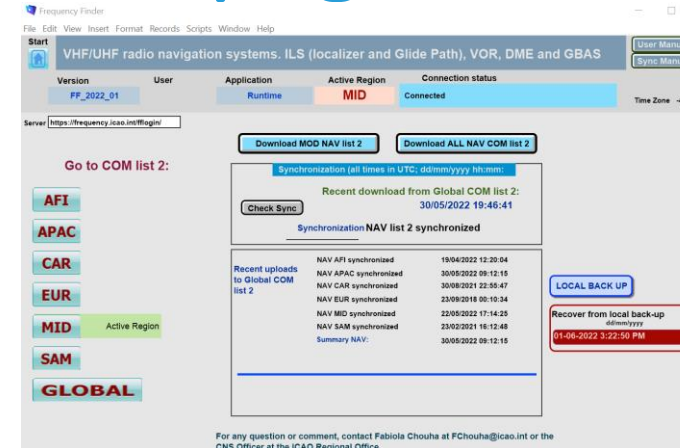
Frequency Finder

File Edit View Insert Format Records Scripts Window Help

Start

VHF/UHF radio navigation systems. ILS (localizer and Glide Path), VOR, DME and GBAS

User Manu

Sync Manu

| Version | User | Application | Active Region | Connection status |
|---|---|---|---|---|
| FF_2022_01 | | Runtime | MID | Connected |

Time Zone

Server https://frequency.icao.int/fflogin/

Download MOD NAV list 2

Download ALL NAV COM list 2

Go to COM list 2:

Synchronization (all times in UTC; dd/mm/yyyy hh:mm:

Recent download from Global COM list 2:

30/05/2022 19:46:41

Check Sync

Synchronization NAV list 2 synchronized

AFI

APAC

CAR

EUR

MID

Active Region

SAM

GLOBAL

Recent uploads to Global COM list 2

| | |
|---|---|
| NAV AFI synchronized | 19/04/2022 12:20:04 |
| NAV APAC synchronized | 30/05/2022 09:12:15 |
| NAV CAR synchronized | 30/08/2021 22:55:47 |
| NAV EUR synchronized | 23/09/2018 00:10:34 |
| NAV MID synchronized | 22/05/2022 17:14:25 |
| NAV SAM synchronized | 23/02/2021 16:12:48 |
| Summary NAV: | 30/05/2022 09:12:15 |

LOCAL BACK UP

Recover from local back-up

dd/mm/yyyy

01-06-2022 3:22:50 PM

For any question or comment, contact Fabiola Chouha at FChouha@icao.int or the CNS Officer at the ICAO Regional Office